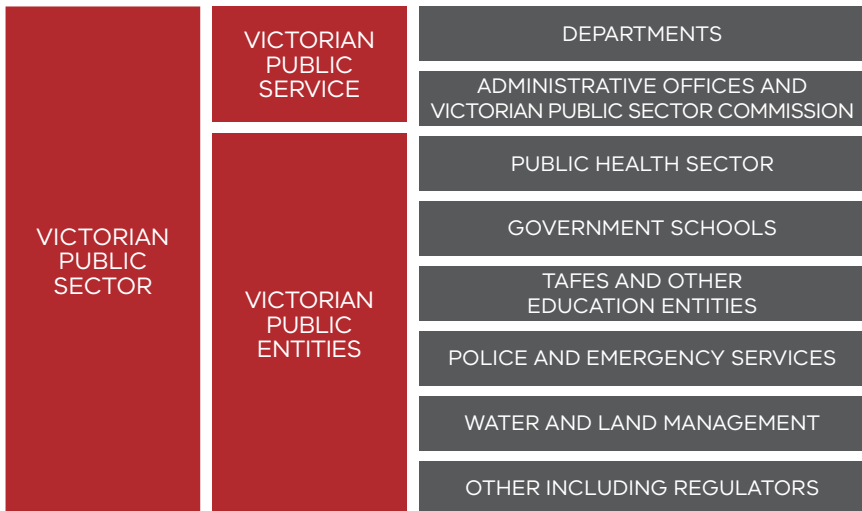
VICTORIAN PUBLIC SECTOR

VICTORIAN PUBLIC SERVICE

DEPARTMENTS

ADMINISTRATIVE OFFICES AND VICTORIAN PUBLIC SECTOR COMMISSION

VICTORIAN PUBLIC ENTITIES

PUBLIC HEALTH SECTOR

GOVERNMENT SCHOOLS

TAFES AND OTHER EDUCATION ENTITIES

POLICE AND EMERGENCY SERVICES

WATER AND LAND MANAGEMENT

OTHER INCLUDING REGULATORS